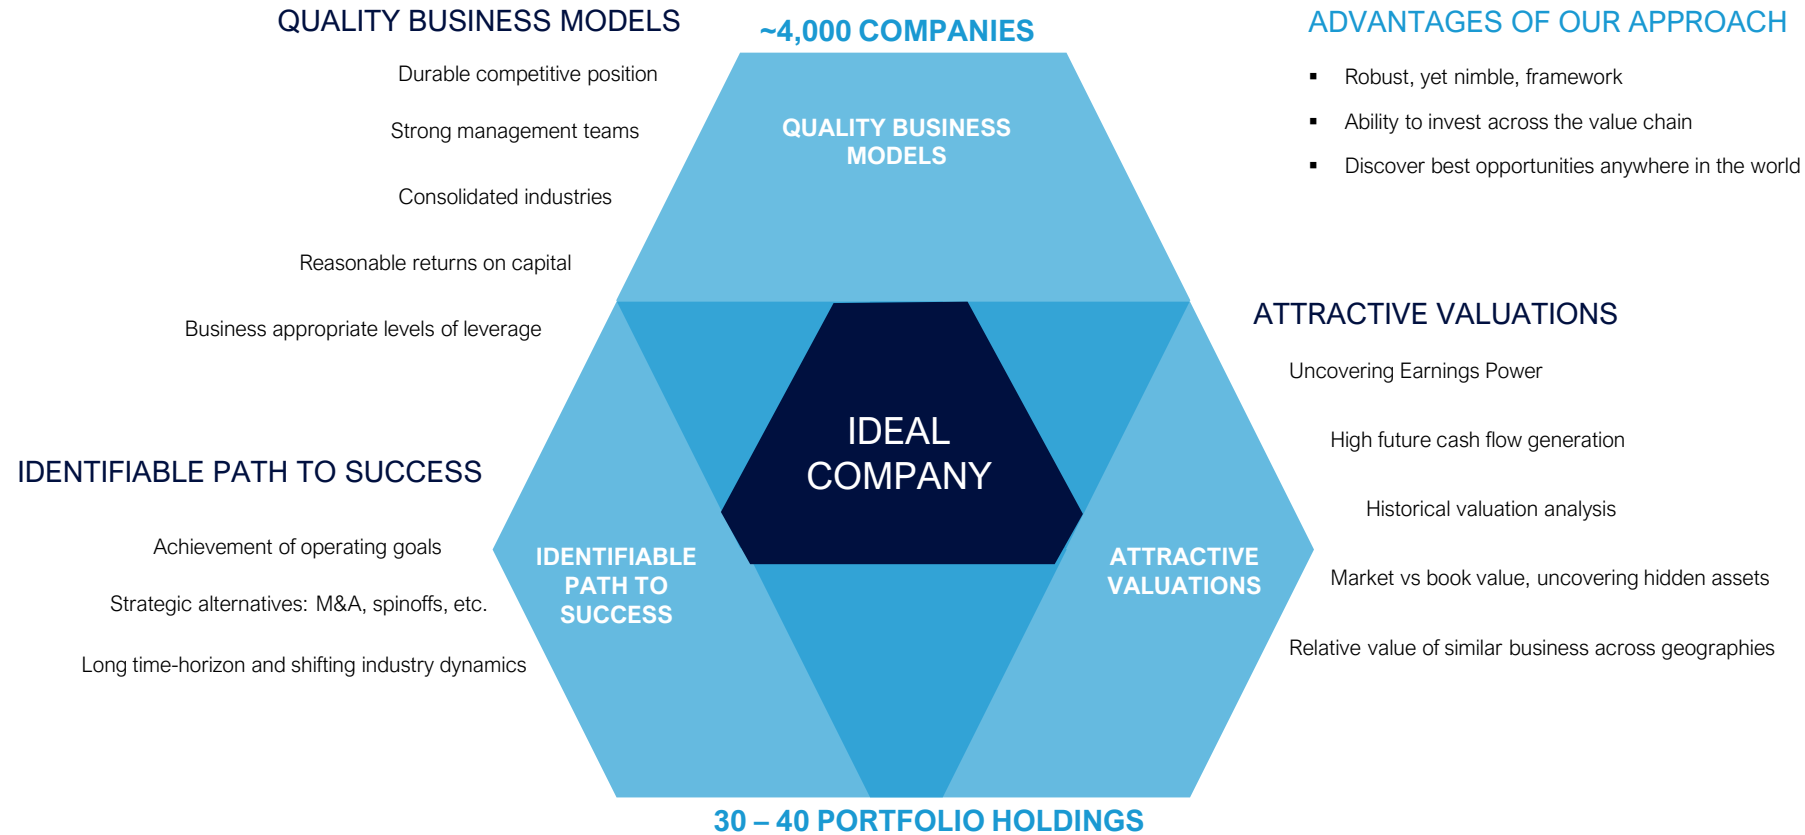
QUALITY BUSINESS MODELS

Durable competitive position

Strong management teams

Consolidated industries

Reasonable returns on capital

Business appropriate levels of leverage

~4,000 COMPANIES

QUALITY BUSINESS MODELS

ADVANTAGES OF OUR APPROACH

- Robust, yet nimble, framework
- Ability to invest across the value chain
- Discover best opportunities anywhere in the world

ATTRACTIVE VALUATIONS

Uncovering Earnings Power

High future cash flow generation

Historical valuation analysis

Market vs book value, uncovering hidden assets

Relative value of similar business across geographies

IDEAL COMPANY

IDENTIFIABLE PATH TO SUCCESS

Achievement of operating goals

Strategic alternatives: M&A, spinoffs, etc.

Long time-horizon and shifting industry dynamics

IDENTIFIABLE PATH TO SUCCESS

ATTRACTIVE VALUATIONS

30 – 40 PORTFOLIO HOLDINGS